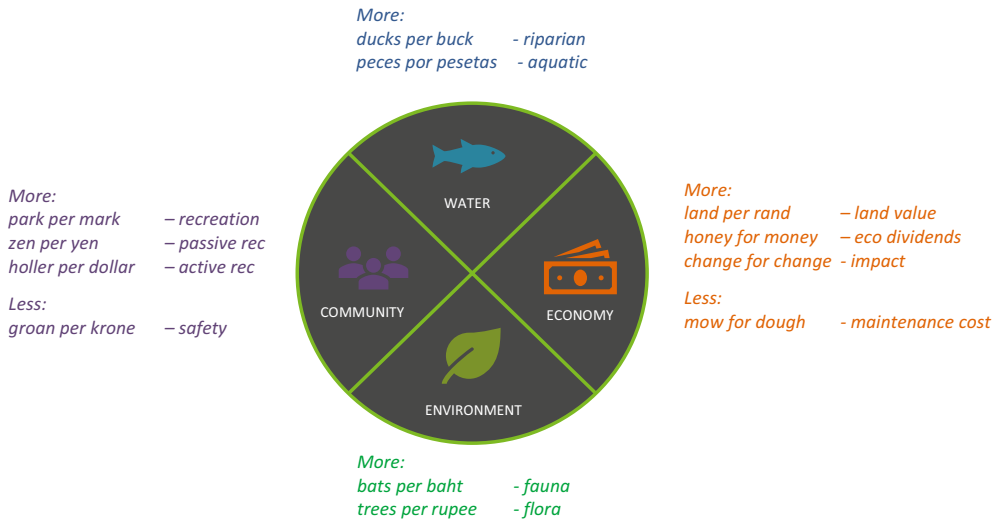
More:
ducks per buck - riparian
peces por pesetas - aquatic

More:
park per mark – recreation
zen per yen – passive rec
holler per dollar – active rec

Less:
groan per krone – safety

WATER

COMMUNITY

ECONOMY

ENVIRONMENT

More:
land per rand – land value
honey for money – eco dividends
change for change - impact

Less:
mow for dough - maintenance cost

More:
bats per baht - fauna
trees per rupee - flora